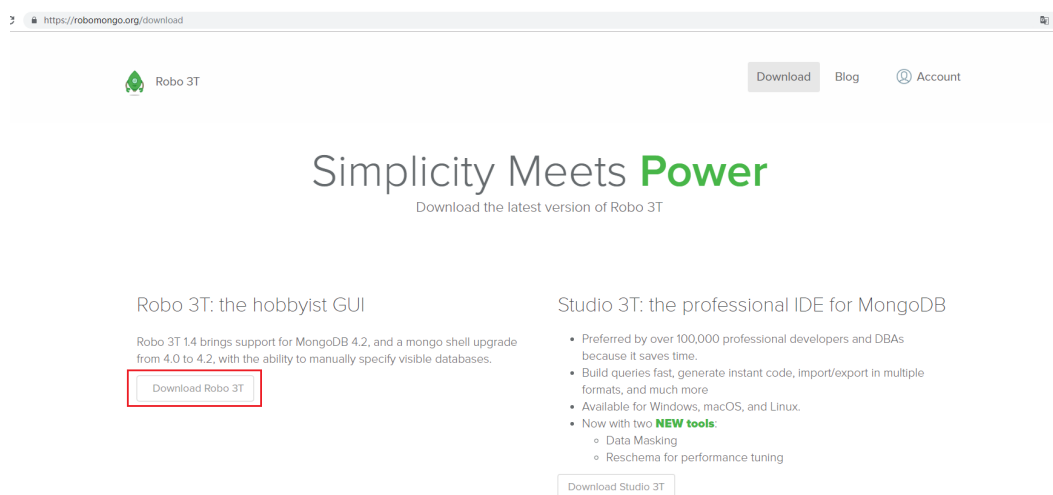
https://robomongo.org/download

Robo 3T

Download Blog Account

Simplicity Meets Power

Download the latest version of Robo 3T

Robo 3T: the hobbyist GUI

Robo 3T 1.4 brings support for MongoDB 4.2, and a mongo shell upgrade from 4.0 to 4.2, with the ability to manually specify visible databases.

Download Robo 3T

Studio 3T: the professional IDE for MongoDB

- Preferred by over 100,000 professional developers and DBAs because it saves time.
- Build queries fast, generate instant code, import/export in multiple formats, and much more
- Available for Windows, macOS, and Linux.
- Now with two NEW tools:
  - Data Masking
  - Reschema for performance tuning

Download Studio 3T